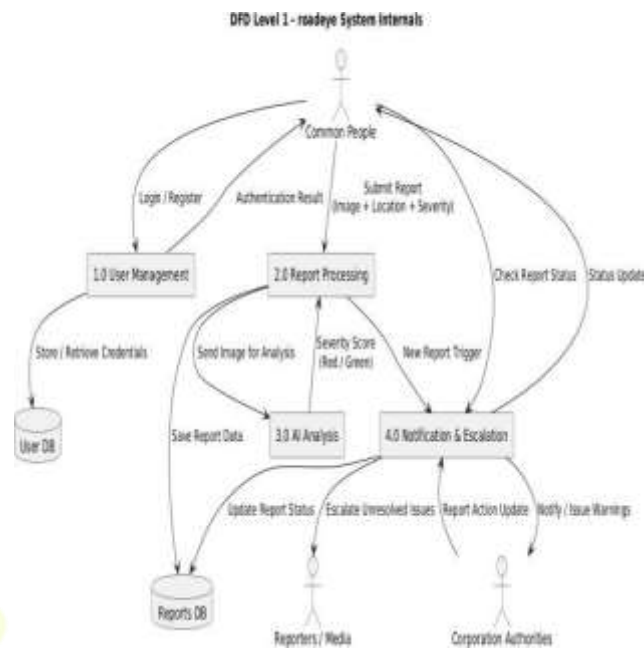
DFD Level 1 - roadeye System Internals

Common People

Login / Register

Authentication Result

Submit Report (Image + Location + Severity)

Check Report Status

Status Update

1.0 User Management

2.0 Report Processing

Store / Retrieve Credentials

Send Image for Analysis

Severity Score (Red / Green)

New Report Trigger

User DB

Save Report Data

3.0 AI Analysis

4.0 Notification & Escalation

Update Report Status

Escalate Unresolved Issues

Report Action Update

Notify / Issue Warnings

Reports DB

Reporters / Media

Corporation Authorities